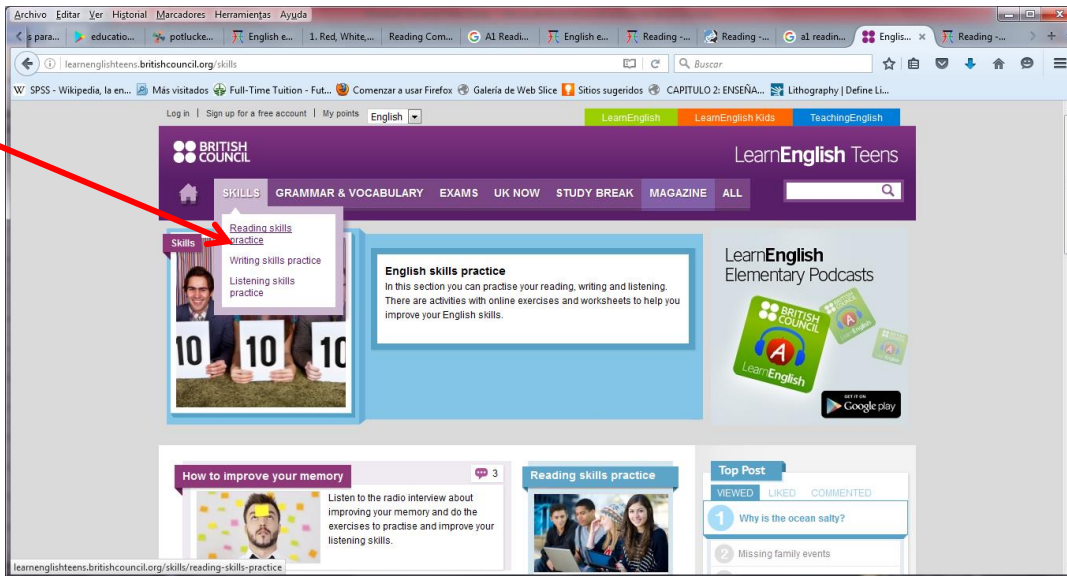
Archivo Editar Ver Historial Marcadores Herramientas Ayuda

s para... educatio... potlucke... English e... 1. Red, White,... Reading Com... A1 Readi... English e... Reading -... Reading -... a1 readin... Englis... × Reading -...

learnenglishteens.britishcouncil.org/skills

Buscar

SPSS - Wikipedia, la en... Más visitados Full-Time Tuition - Fut... Comenzar a usar Firefox Galería de Web Slice Sitios sugeridos CAPITULO 2: ENSEÑA... Lithography | Define Li...

Log in | Sign up for a free account | My points English

LearnEnglish LearnEnglish Kids TeachingEnglish

BRITISH COUNCIL

LearnEnglish Teens

SKILLS GRAMMAR & VOCABULARY EXAMS UK NOW STUDY BREAK MAGAZINE ALL

Reading skills practice
Writing skills practice
Listening skills practice

Skills

10 10 10

English skills practice
In this section you can practise your reading, writing and listening. There are activities with online exercises and worksheets to help you improve your English skills.

LearnEnglish Elementary Podcasts

BRITISH COUNCIL

LearnEnglish

GET IT ON Google play

How to improve your memory

3

Listen to the radio interview about improving your memory and do the exercises to practise and improve your listening skills.

Reading skills practice

Top Post

VIEWED LIKED COMMENTED

1 Why is the ocean salty?

2 Missing family events

learnenglishteens.britishcouncil.org/skills/reading-skills-practice